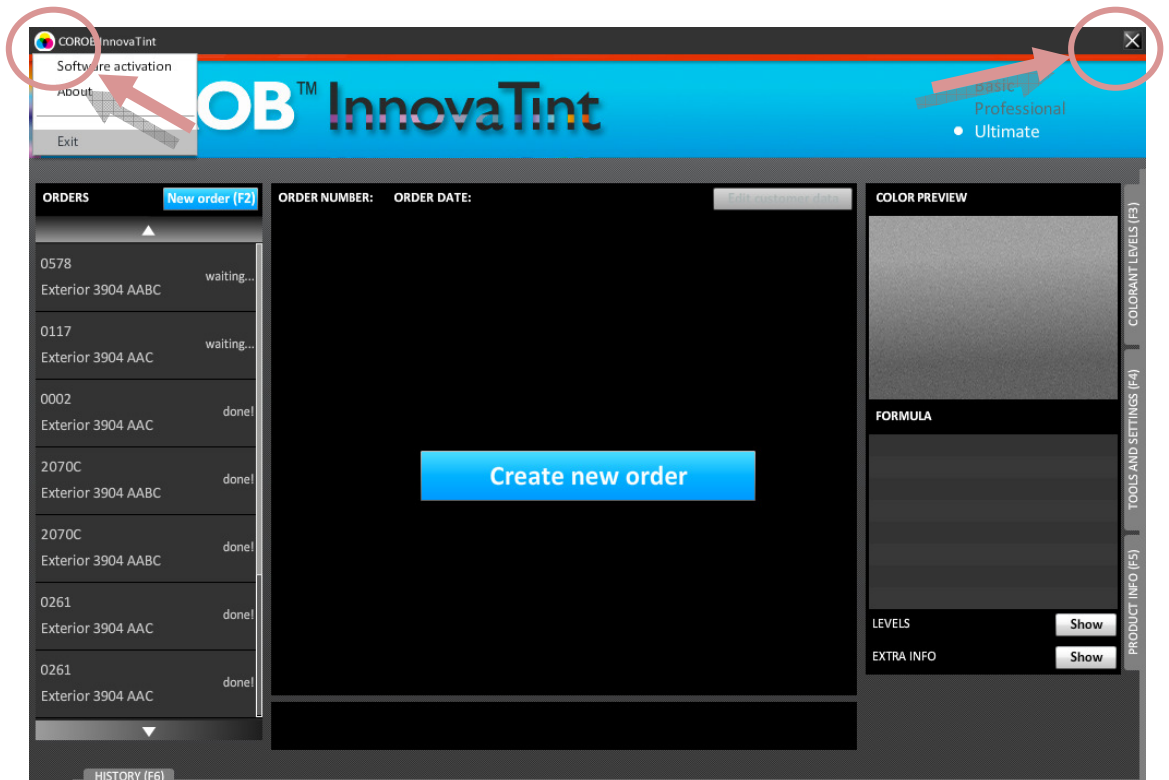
COROB InnovaTint

Software activation
About
Exit

OB™ InnovaTint

Basic
Professional
Ultimate

ORDERS
New order (F2)

0578
Exterior 3904 AABC
waiting...

0117
Exterior 3904 AAC
waiting...

0002
Exterior 3904 AAC
done!

2070C
Exterior 3904 AABC
done!

2070C
Exterior 3904 AABC
done!

0261
Exterior 3904 AAC
done!

0261
Exterior 3904 AAC
done!

ORDER NUMBER:
ORDER DATE:
Edit customer data

Create new order

COLOR PREVIEW

FORMULA

LEVELS
Show

EXTRA INFO
Show

COLORANT LEVELS (F3)
TOOLS AND SETTINGS (F4)
PRODUCT INFO (F5)

HISTORY (F6)